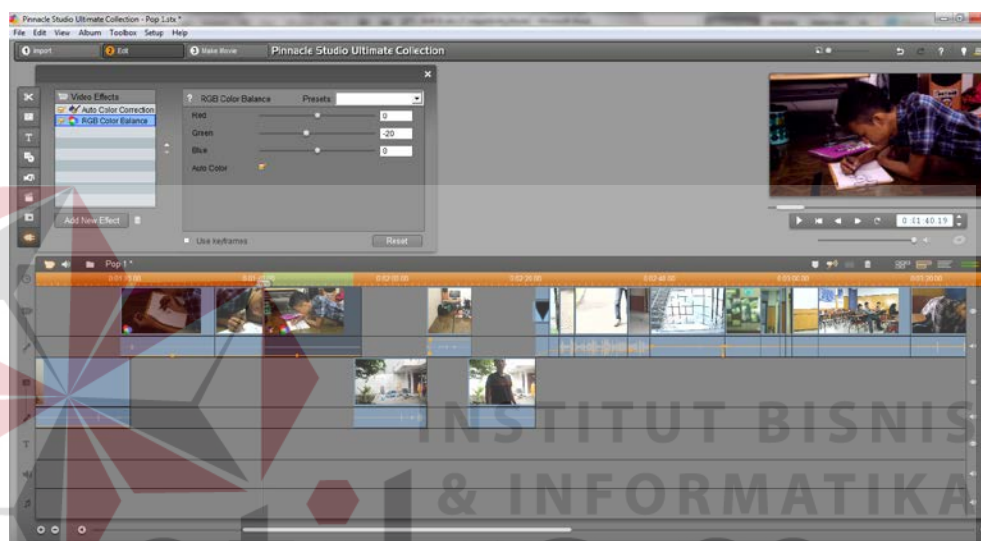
Pinnacle Studio Ultimate Collection - Pop 1.stx *

File Edit View Album Toolbox Setup Help

Import

Edit

Make Movie

Pinnacle Studio Ultimate Collection

Video Effects

Auto Color Correction

RGB Color Balance

Add New Effect

RGB Color Balance

Presets

Red

0

Green

-20

Blue

0

Auto Color

Use keyframes

Reset

0:41:40.19

Pop 1 *

INSTITUT BISNIS

& INFORMATIKA